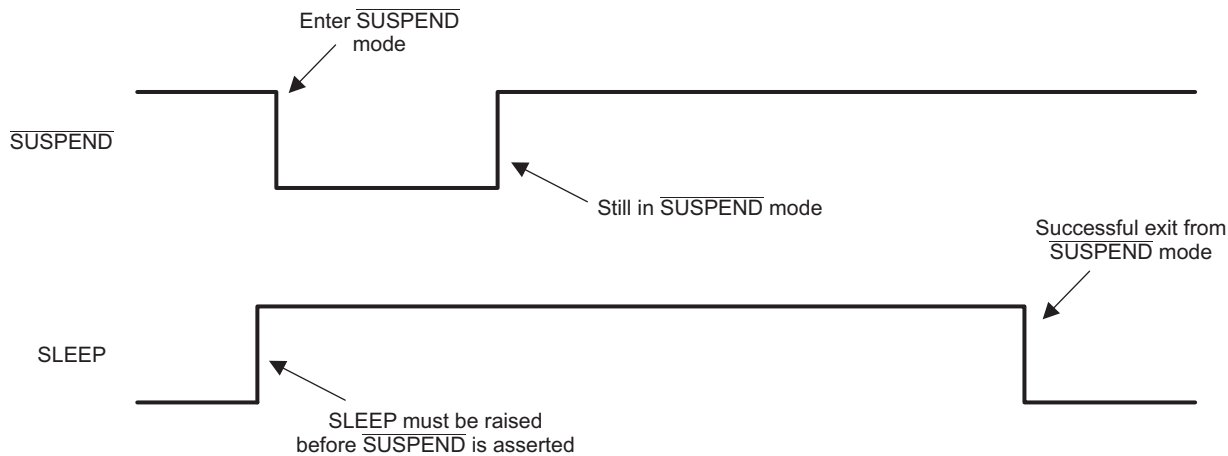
Enter $\overline{\text{SUSPEND}}$ mode

$\overline{\text{SUSPEND}}$

Still in $\overline{\text{SUSPEND}}$ mode

Successful exit from $\overline{\text{SUSPEND}}$ mode

SLEEP

SLEEP must be raised before $\overline{\text{SUSPEND}}$ is asserted